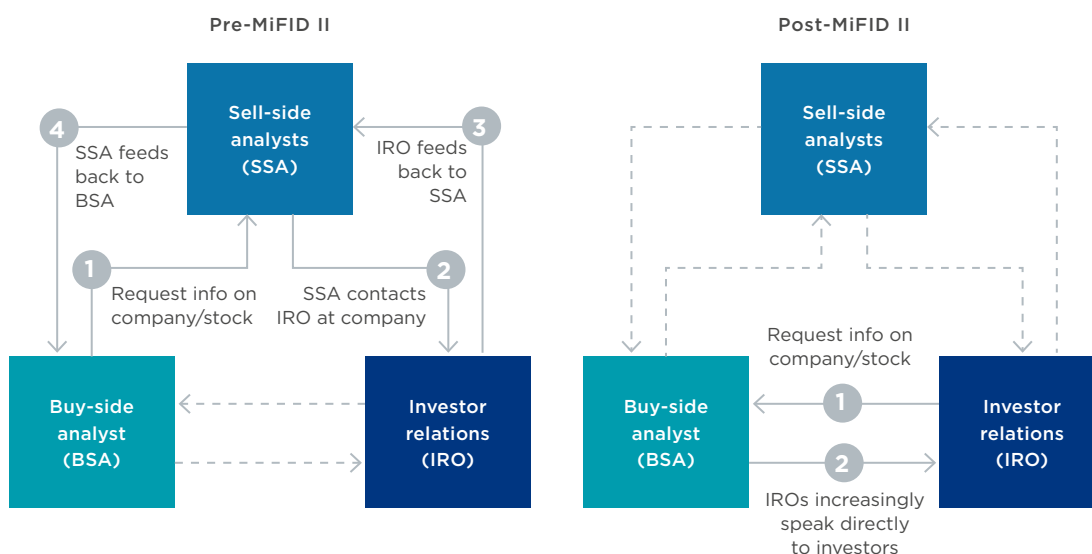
Pre-MiFID II

Sell-side analysts (SSA)

4

SSA feeds back to BSA

3

IRO feeds back to SSA

1

Request info on company/stock

2

SSA contacts IRO at company

Buy-side analyst (BSA)

Investor relations (IRO)

Post-MiFID II

Sell-side analysts (SSA)

Request info on company/stock

Buy-side analyst (BSA)

1

2

Investor relations (IRO)

IROs increasingly speak directly to investors